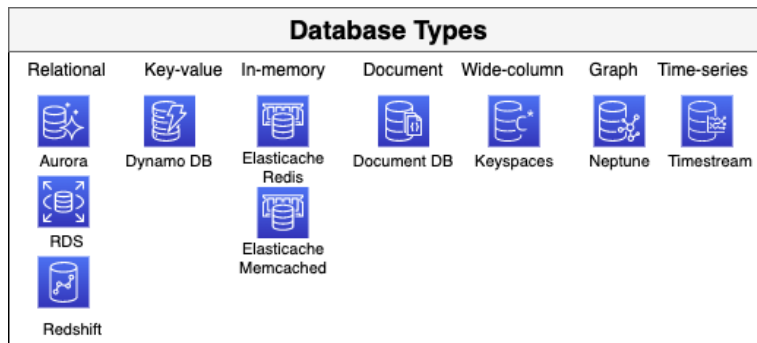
Database Types

Relational
Aurora
RDS
Redshift

Key-value
Dynamo DB

In-memory
Elasticache Redis
Elasticache Memcached

Document
Document DB

Wide-column
Keyspaces

Graph
Neptune

Time-series
Timestream